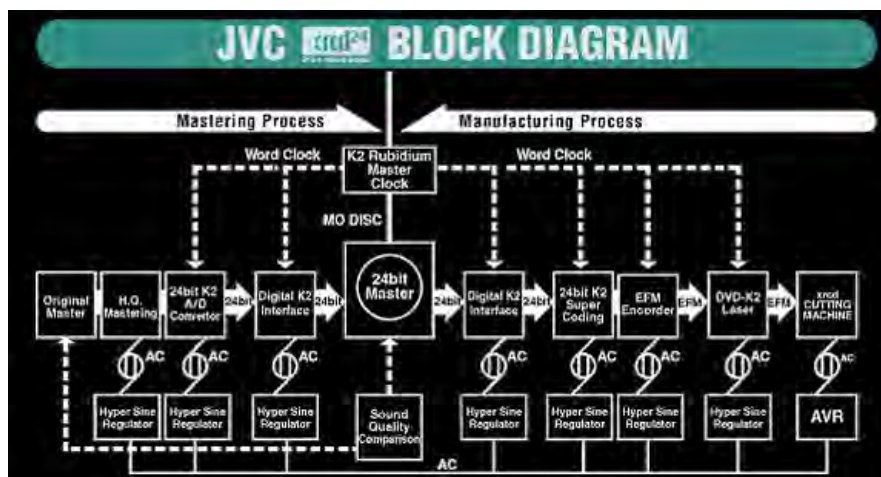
JVC xrcd24 BLOCK DIAGRAM

Mastering Process

Manufacturing Process

Word Clock

K2 Rubidium Master Clock

Word Clock

MO DISC

Original Master

H.Q. Mastering

24bit K2 A/D Convertor

24bit

Digital K2 Interface

24bit

24bit Master

24bit

Digital K2 Interface

24bit

24bit K2 Super Coding

EFM Encorder

EFM

DVD-K2 Laser

EFM

xrcd CUTTING MACHINE

AC

AC

AC

AC

AC

AC

AC

AC

Hyper Sine Regulator

Hyper Sine Regulator

Hyper Sine Regulator

Sound Quality Comparison

Hyper Sine Regulator

Hyper Sine Regulator

Hyper Sine Regulator

Hyper Sine Regulator

AVR

AC